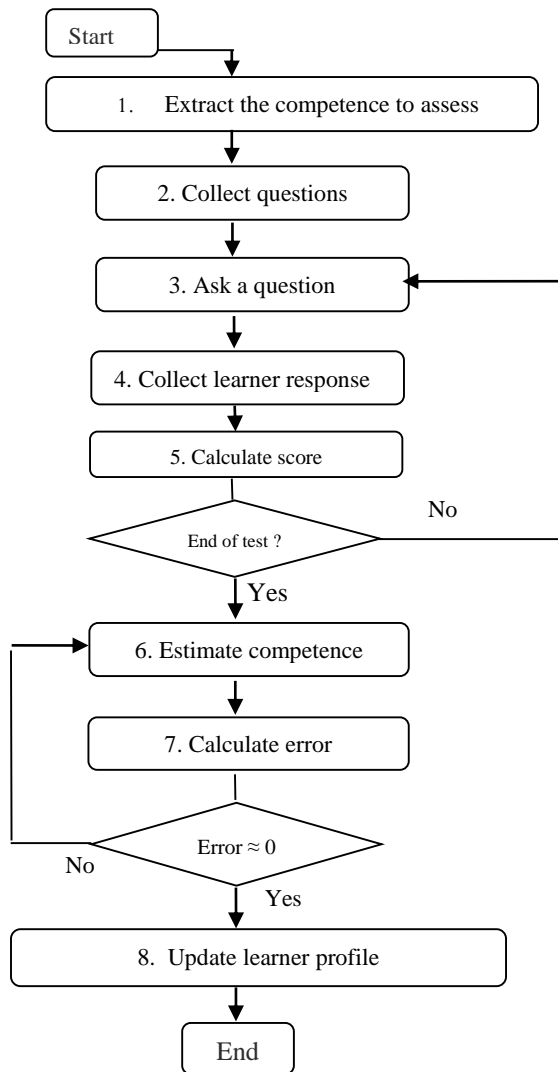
Start

1. Extract the competence to assess

2. Collect questions

3. Ask a question

4. Collect learner response

5. Calculate score

End of test ?

No

Yes

6. Estimate competence

7. Calculate error

Error $\approx 0$

No

Yes

8. Update learner profile

End